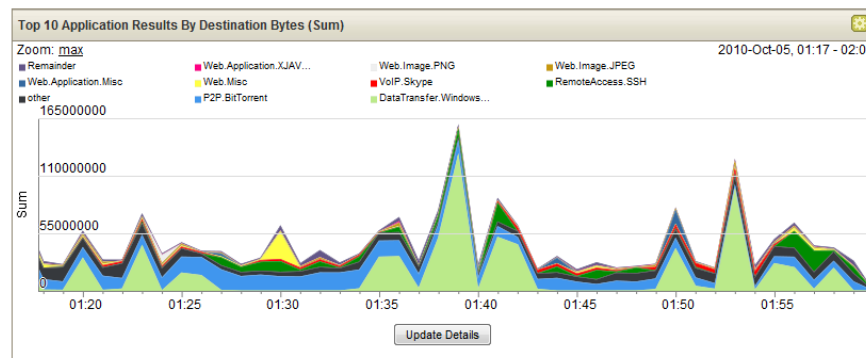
Top 10 Application Results By Destination Bytes (Sum)

Zoom: max

2010-Oct-05, 01:17 - 02:0

Remainder
Web.Application.XJAV...
Web.Image.PNG
Web.Image.JPEG
Web.Application.Misc
Web.Misc
VoIP.Skype
RemoteAccess.SSH
other
P2P.BitTorrent
DataTransfer.Windows...

165000000
110000000
55000000
0
Sum

01:20
01:25
01:30
01:35
01:40
01:45
01:50
01:55

Update Details